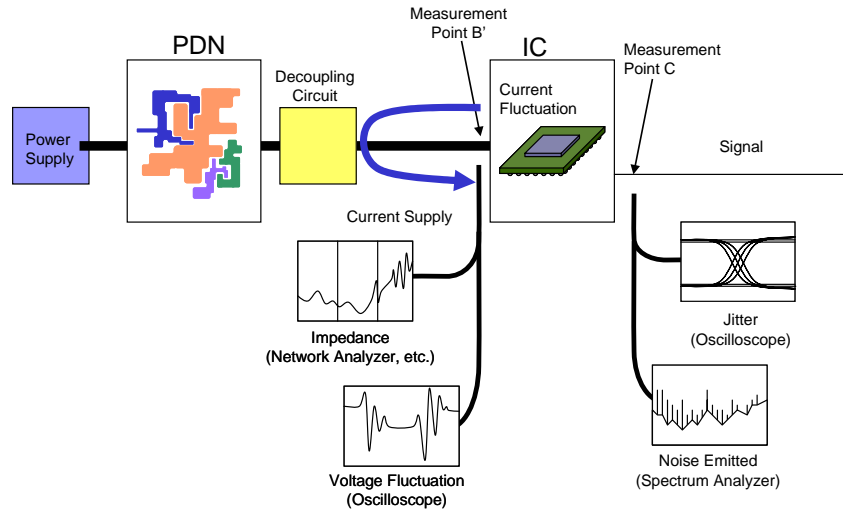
Measurement Point B'

PDN

IC

Measurement Point C

Decoupling Circuit

Current Fluctuation

Power Supply

Signal

Current Supply

Impedance
(Network Analyzer, etc.)

Jitter
(Oscilloscope)

Voltage Fluctuation
(Oscilloscope)

Noise Emitted
(Spectrum Analyzer)